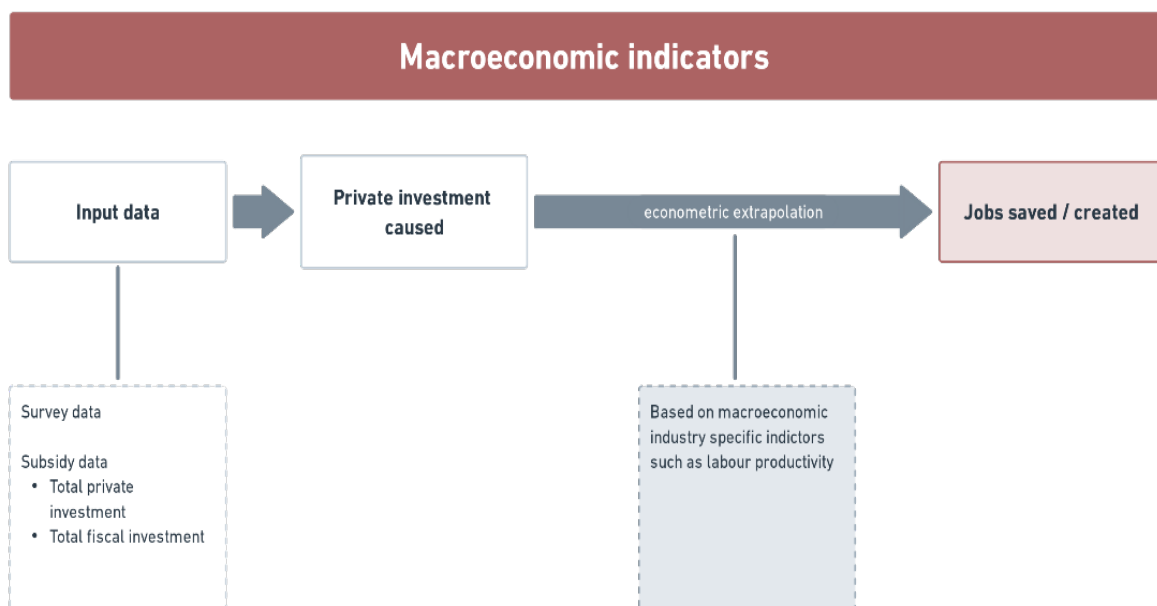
Macroeconomic indicators

Input data

Private investment caused

econometric extrapolation

Jobs saved / created

Survey data

Subsidy data
• Total private investment
• Total fiscal investment

Based on macroeconomic industry specific indictors such as labour productivity